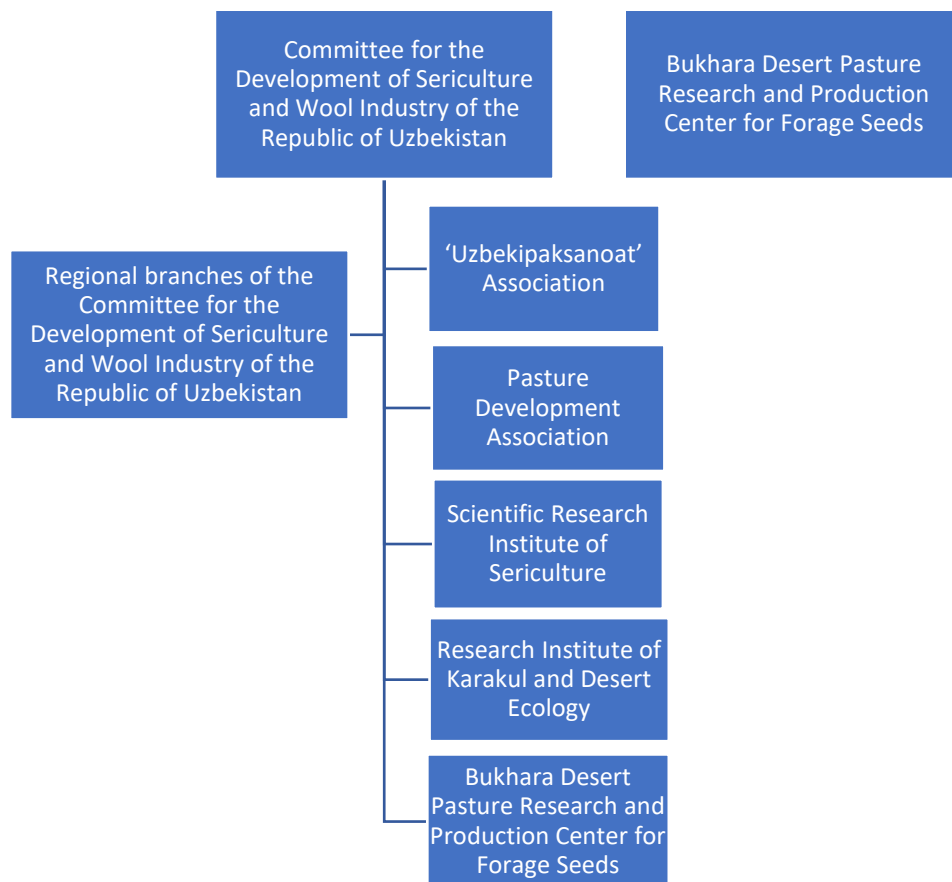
Committee for the Development of Sericulture and Wool Industry of the Republic of Uzbekistan

Bukhara Desert Pasture Research and Production Center for Forage Seeds

Regional branches of the Committee for the Development of Sericulture and Wool Industry of the Republic of Uzbekistan

‘Uzbekipaksanoat’ Association

Pasture Development Association

Scientific Research Institute of Sericulture

Research Institute of Karakul and Desert Ecology

Bukhara Desert Pasture Research and Production Center for Forage Seeds